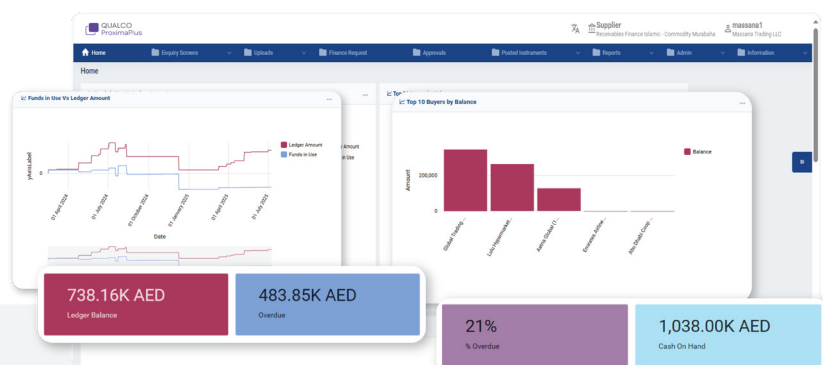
QUALCO ProximaPlus

Supplier
Receivables Finance Islamic - Commodity Murabaha

massana1
Massana Trading LLC

Home
Enquiry Screens
Uploads
Finance Request
Approvals
Posted Instruments
Reports
Admin
Information

Home

Funds in Use Vs Ledger Amount
...
yAxisLabel
Ledger Amount
Funds in Use
01 April 2024
01 July 2024
01 October 2024
01 January 2025
01 April 2025
01 July 2025
Date

Top 10 Buyers by Balance
...
Amount
200,000
0
Balance
Global Trading...
Lulu Hypermarket...
Aamra Global (T...
Emirates Infotre...
Abu Dhabi Comp...

Ledger Amount
Funds in Use

738.16K AED
Ledger Balance

483.85K AED
Overdue

21%
% Overdue

1,038.00K AED
Cash On Hand